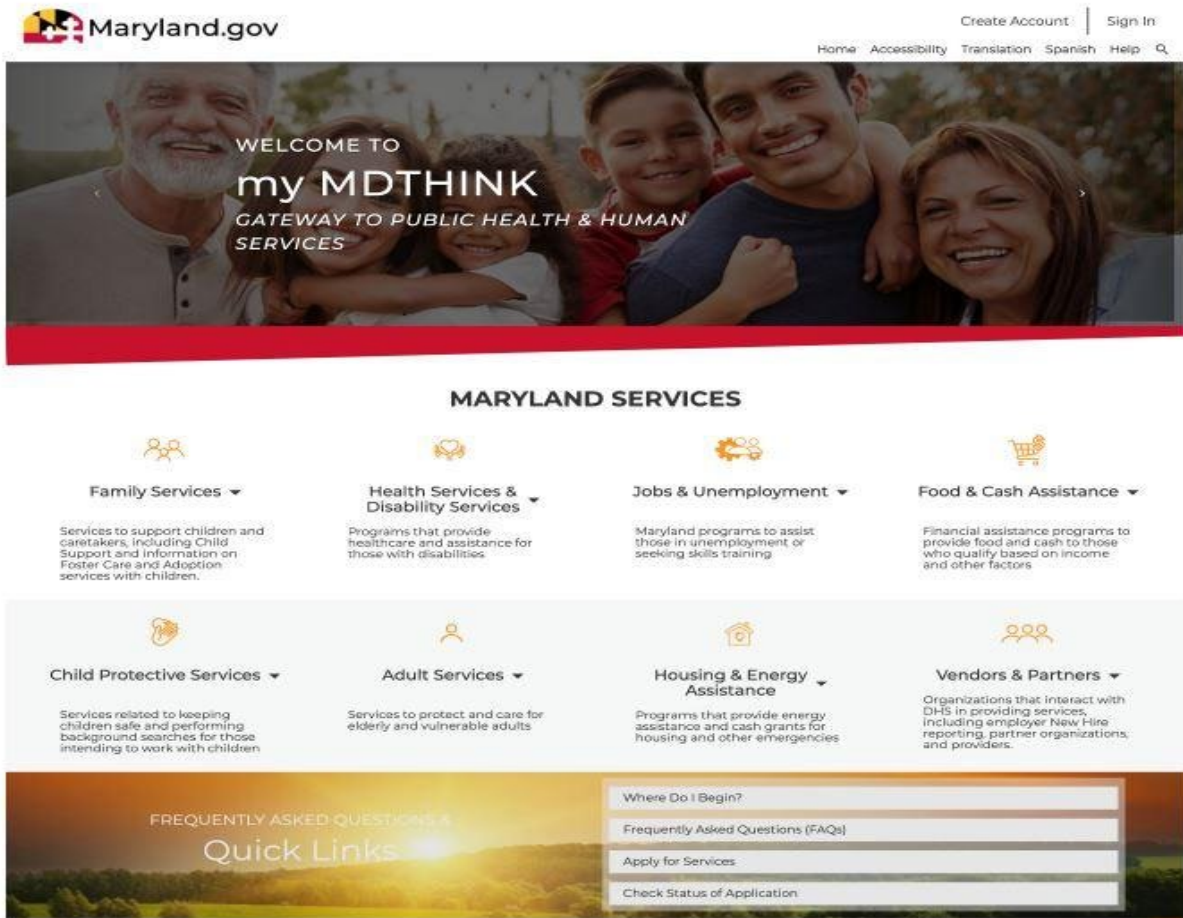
Maryland.gov

Create Account | Sign In

Home Accessibility Translation Spanish Help

WELCOME TO

my MDTHINK

GATEWAY TO PUBLIC HEALTH & HUMAN SERVICES

MARYLAND SERVICES

Family Services

Services to support children and caretakers, including Child Support and information on Foster Care and Adoption services with children.

Health Services & Disability Services

Programs that provide healthcare and assistance for those with disabilities

Jobs & Unemployment

Maryland programs to assist those in unemployment or seeking skills training

Food & Cash Assistance

Financial assistance programs to provide food and cash to those who qualify based on income and other factors

Child Protective Services

Services related to keeping children safe and performing background searches for those intending to work with children

Adult Services

Services to protect and care for elderly and vulnerable adults

Housing & Energy Assistance

Programs that provide energy assistance and cash grants for housing and other emergencies

Vendors & Partners

Organizations that interact with DHS in providing services, including employer New Hire reporting, partner organizations, and providers.

FREQUENTLY ASKED QUESTIONS &

Quick Links

Where Do I Begin?

Frequently Asked Questions (FAQs)

Apply for Services

Check Status of Application